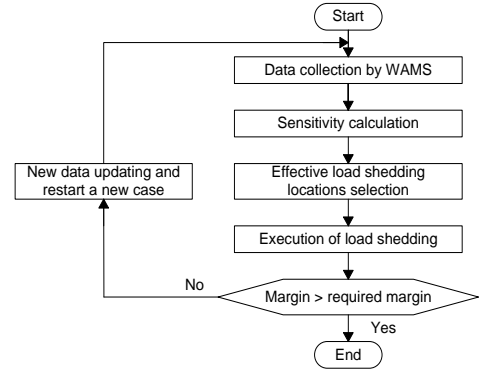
Start

Data collection by WAMS

Sensitivity calculation

Effective load shedding locations selection

Execution of load shedding

Margin > required margin

Yes

End

No

New data updating and restart a new case